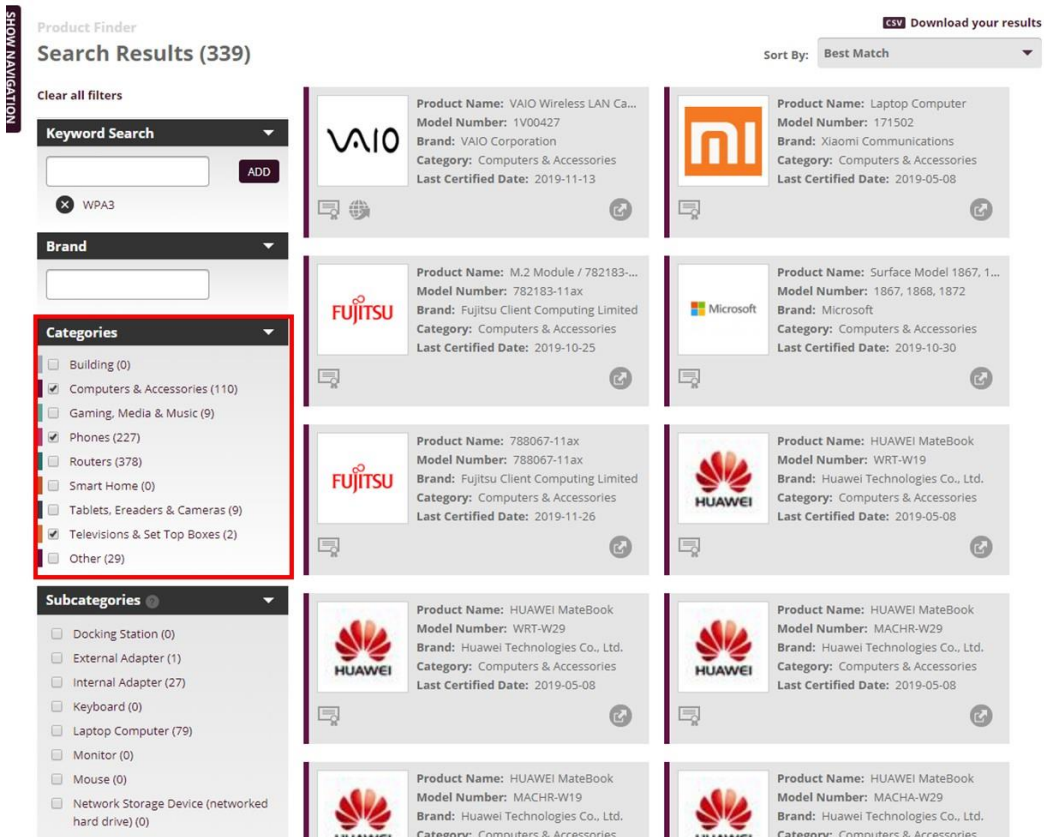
SHOW NAVIGATION

Product Finder

Search Results (339)

CSV Download your results

Sort By: Best Match

Clear all filters

Keyword Search

ADD

WPA3

Brand

Categories

Building (0)

Computers & Accessories (110)

Gaming, Media & Music (9)

Phones (227)

Routers (378)

Smart Home (0)

Tablets, Ereaders & Cameras (9)

Televisions & Set Top Boxes (2)

Other (29)

Subcategories

Docking Station (0)

External Adapter (1)

Internal Adapter (27)

Keyboard (0)

Laptop Computer (79)

Monitor (0)

Mouse (0)

Network Storage Device (networked hard drive) (0)

VAIO

Product Name: VAIO Wireless LAN Ca...
Model Number: 1V00427
Brand: VAIO Corporation
Category: Computers & Accessories
Last Certified Date: 2019-11-13

mi

Product Name: Laptop Computer
Model Number: 171502
Brand: Xiaomi Communications
Category: Computers & Accessories
Last Certified Date: 2019-05-08

FUJITSU

Product Name: M.2 Module / 782183-...
Model Number: 782183-11ax
Brand: Fujitsu Client Computing Limited
Category: Computers & Accessories
Last Certified Date: 2019-10-25

Microsoft

Product Name: Surface Model 1867, 1...
Model Number: 1867, 1868, 1872
Brand: Microsoft
Category: Computers & Accessories
Last Certified Date: 2019-10-30

FUJITSU

Product Name: 788067-11ax
Model Number: 788067-11ax
Brand: Fujitsu Client Computing Limited
Category: Computers & Accessories
Last Certified Date: 2019-11-26

HUAWEI

Product Name: HUAWEI MateBook
Model Number: WRT-W19
Brand: Huawei Technologies Co., Ltd.
Category: Computers & Accessories
Last Certified Date: 2019-05-08

HUAWEI

Product Name: HUAWEI MateBook
Model Number: WRT-W29
Brand: Huawei Technologies Co., Ltd.
Category: Computers & Accessories
Last Certified Date: 2019-05-08

HUAWEI

Product Name: HUAWEI MateBook
Model Number: MACHR-W29
Brand: Huawei Technologies Co., Ltd.
Category: Computers & Accessories
Last Certified Date: 2019-05-08

Product Name: HUAWEI MateBook
Model Number: MACHR-W19
Brand: Huawei Technologies Co., Ltd.
Category: Computers & Accessories

Product Name: HUAWEI MateBook
Model Number: MACHA-W29
Brand: Huawei Technologies Co., Ltd.
Category: Computers & Accessories